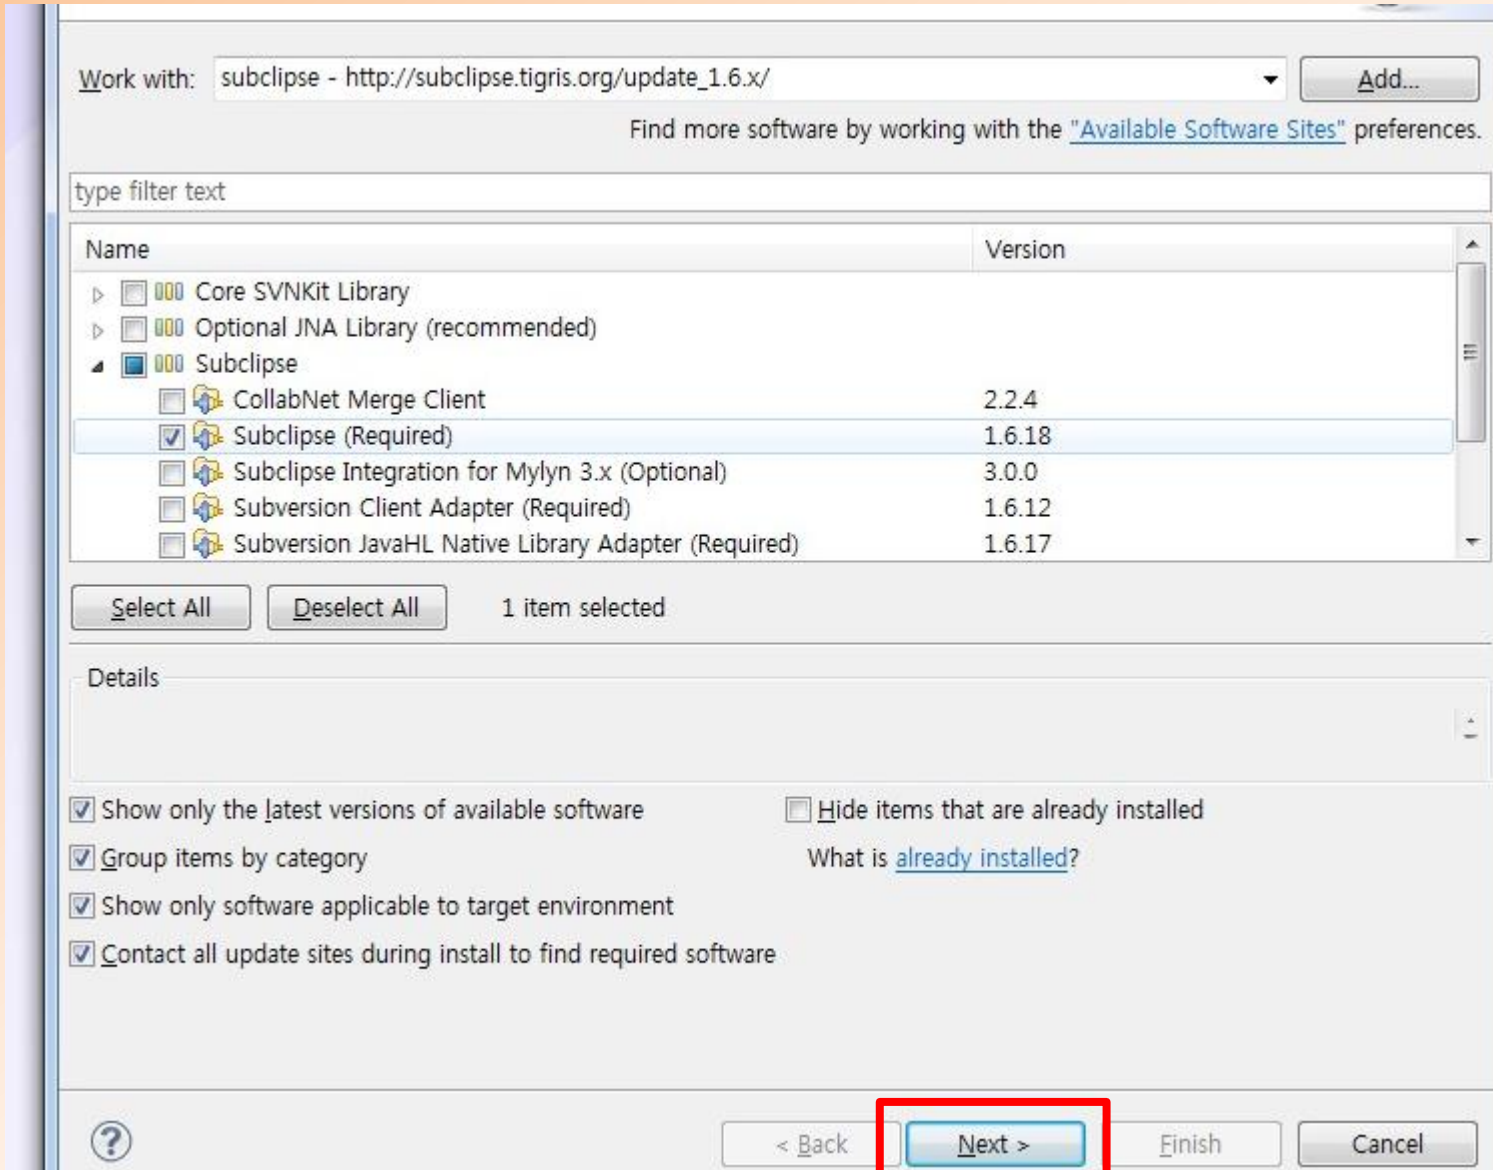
Work with: subclipse - http://subclipse.tigris.org/update_1.6.x/

Add...

Find more software by working with the "Available Software Sites" preferences.

type filter text

| Name | Version |
|---|---|
| Core SVNKit Library | |
| Optional JNA Library (recommended) | |
| Subclipse | |
| CollabNet Merge Client | 2.2.4 |
| Subclipse (Required) | 1.6.18 |
| Subclipse Integration for Mylyn 3.x (Optional) | 3.0.0 |
| Subversion Client Adapter (Required) | 1.6.12 |
| Subversion JavaHL Native Library Adapter (Required) | 1.6.17 |

Select All  Deselect All  1 item selected

Details

Show only the latest versions of available software

Hide items that are already installed

Group items by category

What is already installed?

Show only software applicable to target environment

Contact all update sites during install to find required software

?

< Back  Next >  Finish  Cancel